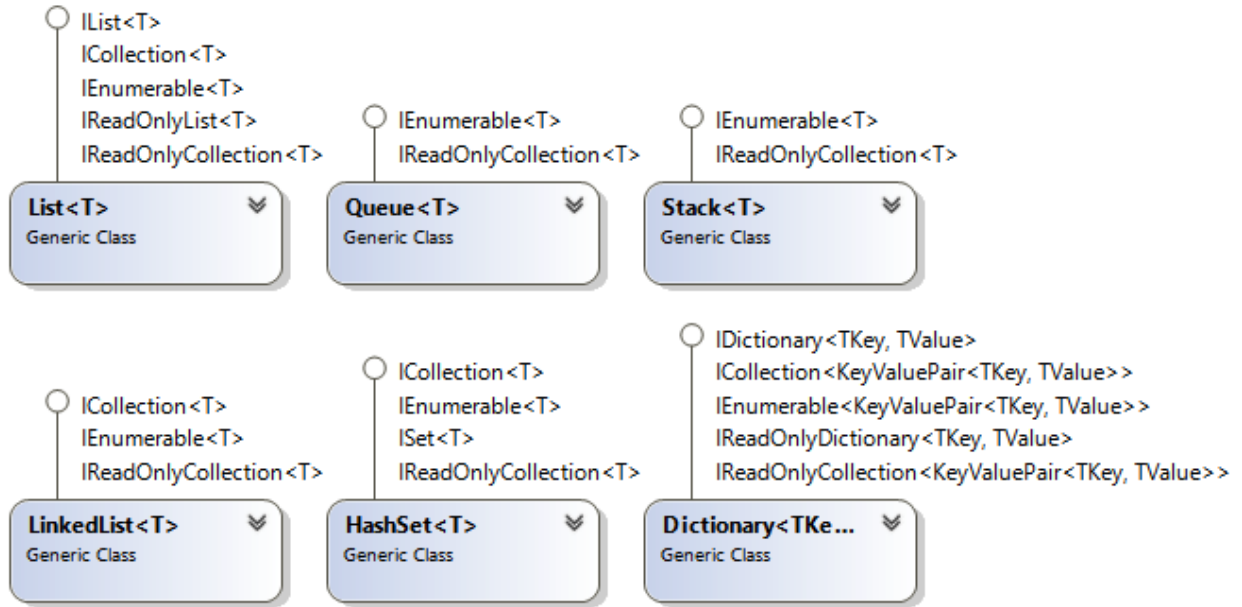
IList<T>
ICollection<T>
IEnumerable<T>
IReadOnlyList<T>
IReadOnlyCollection<T>

List<T>
Generic Class

IEnumerable<T>
IReadOnlyCollection<T>

Queue<T>
Generic Class

IEnumerable<T>
IReadOnlyCollection<T>

Stack<T>
Generic Class

ICollection<T>
IEnumerable<T>
IReadOnlyCollection<T>

LinkedList<T>
Generic Class

ICollection<T>
IEnumerable<T>
ISet<T>
IReadOnlyCollection<T>

HashSet<T>
Generic Class

IDictionary<TKey, TValue>
ICollection<KeyValuePair<TKey, TValue>>
IEnumerable<KeyValuePair<TKey, TValue>>
IReadOnlyDictionary<TKey, TValue>
IReadOnlyCollection<KeyValuePair<TKey, TValue>>

Dictionary<TKe...
Generic Class